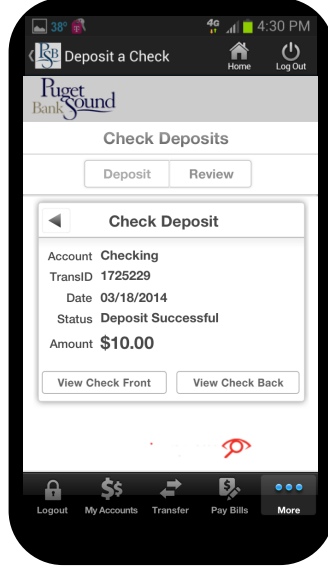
38° 4G 4:30 PM

PSB Deposit a Check

Home

Log Out

Puget Sound Bank

Check Deposits

Deposit

Review

Check Deposit

Account Checking

TransID 1725229

Date 03/18/2014

Status Deposit Successful

Amount $10.00

View Check Front

View Check Back

Logout

My Accounts

Transfer

Pay Bills

More